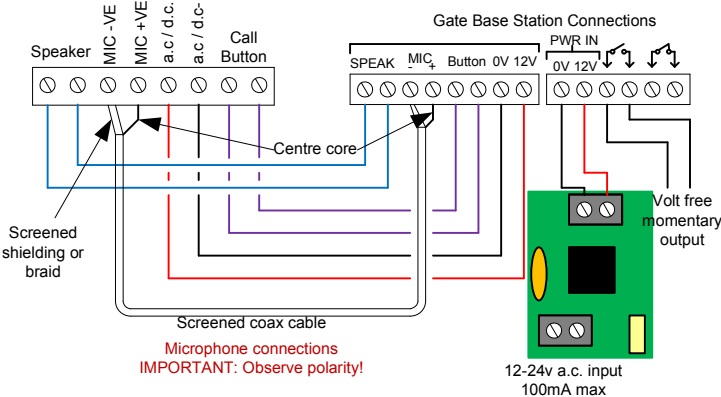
Speaker
MIC -VE
MIC +VE
a.c / d.c.
a.c / d.c-
Call Button
Gate Base Station Connections
PWR IN
SPEAK
MIC
-
+
Button
0V
12V
0V
12V
Centre core
Screened shielding or braid
Volt free momentary output
Screened coax cable
Microphone connections
IMPORTANT: Observe polarity!
12-24v a.c. input
100mA max